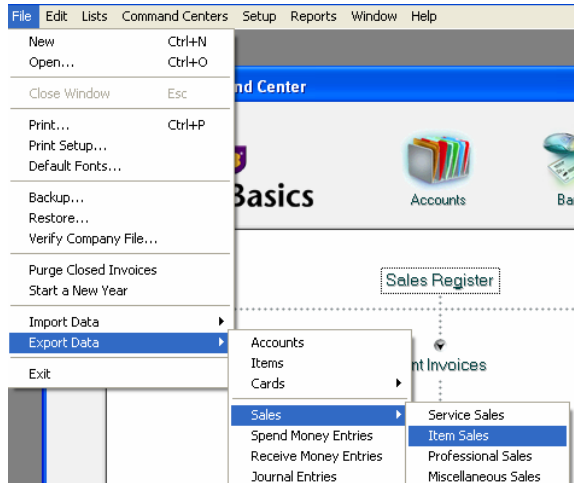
File Edit Lists Command Centers Setup Reports Window Help

New Ctrl+N
Open... Ctrl+O
Close Window Esc
Print... Ctrl+P
Print Setup...
Default Fonts...
Backup...
Restore...
Verify Company File...
Purge Closed Invoices
Start a New Year
Import Data
Export Data
Exit

nd Center
Basics
Accounts
Ba
Sales Register
nt Invoices

Accounts
Items
Cards
Sales
Spend Money Entries
Receive Money Entries
Journal Entries

Service Sales
Item Sales
Professional Sales
Miscellaneous Sales